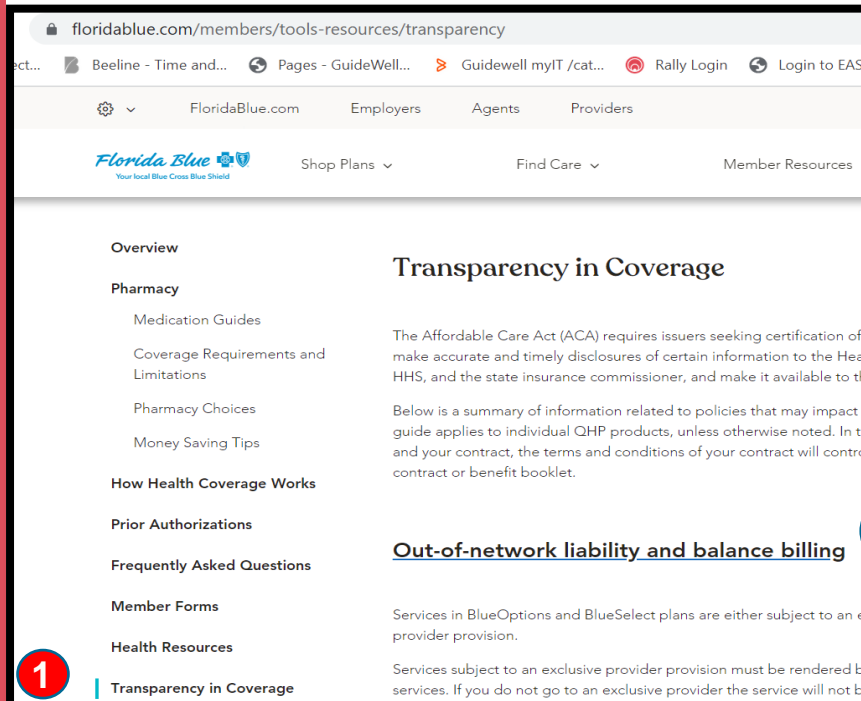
floridablue.com/members/tools-resources/transparency

ect... Beeline - Time and... Pages - GuideWell... Guidewell myIT /cat... Rally Login Login to EAS

FloridaBlue.com Employers Agents Providers

Florida Blue
Your local Blue Cross Blue Shield

Shop Plans Find Care Member Resources

Overview

Pharmacy

Medication Guides

Coverage Requirements and Limitations

Pharmacy Choices

Money Saving Tips

How Health Coverage Works

Prior Authorizations

Frequently Asked Questions

Member Forms

Health Resources

1

Transparency in Coverage

Transparency in Coverage

The Affordable Care Act (ACA) requires issuers seeking certification of make accurate and timely disclosures of certain information to the Hea HHS, and the state insurance commissioner, and make it available to th

Below is a summary of information related to policies that may impact guide applies to individual QHP products, unless otherwise noted. In t and your contract, the terms and conditions of your contract will contro contract or benefit booklet.

Out-of-network liability and balance billing

Services in BlueOptions and BlueSelect plans are either subject to an e provider provision.

Services subject to an exclusive provider provision must be rendered b services. If you do not go to an exclusive provider the service will not b